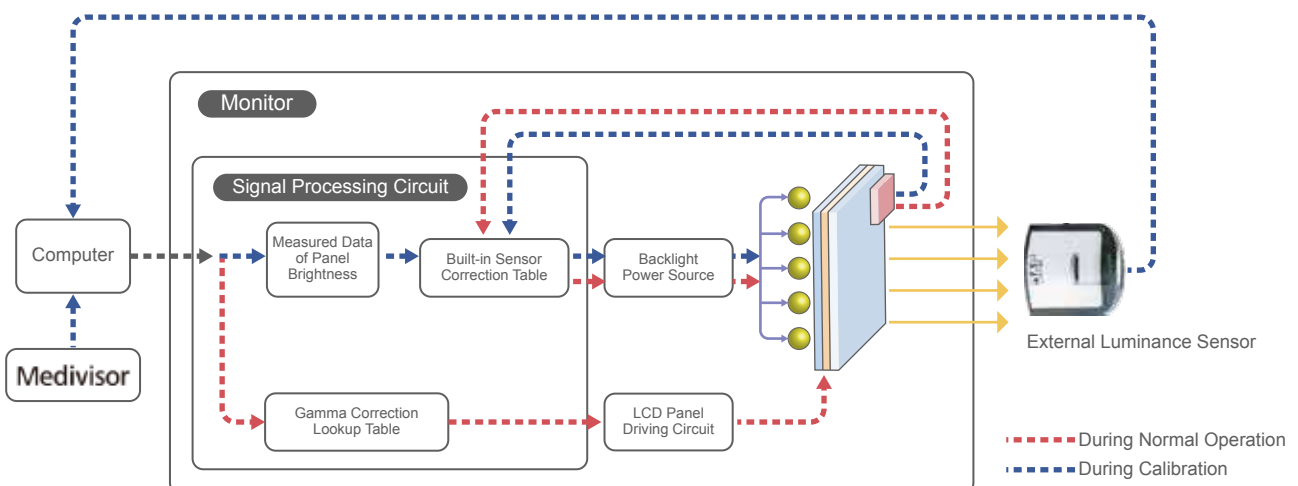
Monitor

Signal Processing Circuit

Computer

Measured Data of Panel Brightness

Built-in Sensor Correction Table

Backlight Power Source

Gamma Correction Lookup Table

LCD Panel Driving Circuit

Medivisor

External Luminance Sensor

During Normal Operation

During Calibration